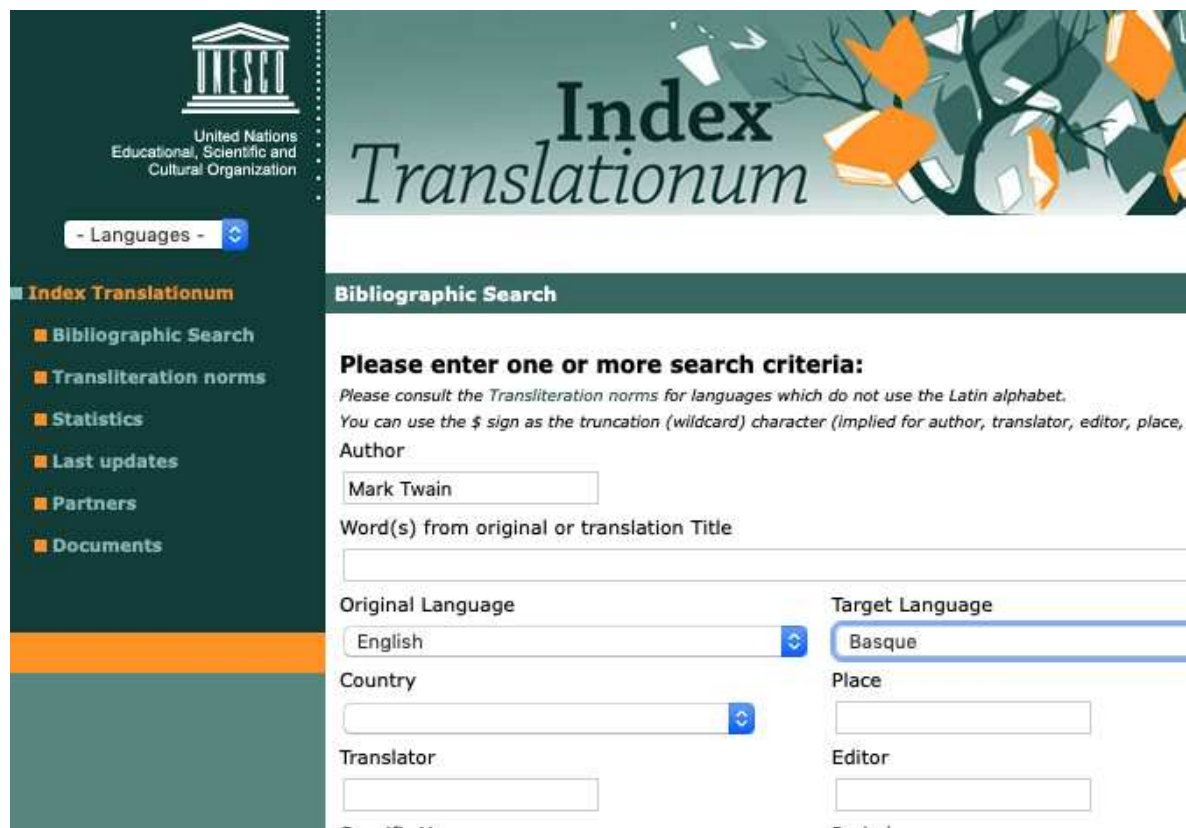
UNESCO

United Nations Educational, Scientific and Cultural Organization

- Languages -

Index Translationum

Index Translationum

Bibliographic Search

Transliteration norms

Statistics

Last updates

Partners

Documents

Bibliographic Search

Please enter one or more search criteria:

Please consult the Transliteration norms for languages which do not use the Latin alphabet.

You can use the $ sign as the truncation (wildcard) character (implied for author, translator, editor, place,

Author

Mark Twain

Word(s) from original or translation Title

Original Language

English

Target Language

Basque

Country

Place

Translator

Editor

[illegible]